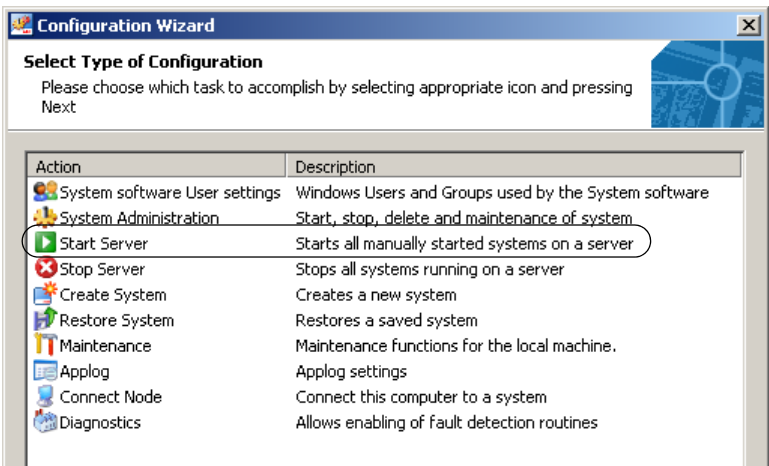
Configuration Wizard

Select Type of Configuration

Please choose which task to accomplish by selecting appropriate icon and pressing Next

| Action | Description |
|---|---|
| System software User settings | Windows Users and Groups used by the System software |
| System Administration | Start, stop, delete and maintenance of system |
| Start Server | Starts all manually started systems on a server |
| Stop Server | Stops all systems running on a server |
| Create System | Creates a new system |
| Restore System | Restores a saved system |
| Maintenance | Maintenance functions for the local machine. |
| Applog | Applog settings |
| Connect Node | Connect this computer to a system |
| Diagnostics | Allows enabling of fault detection routines |